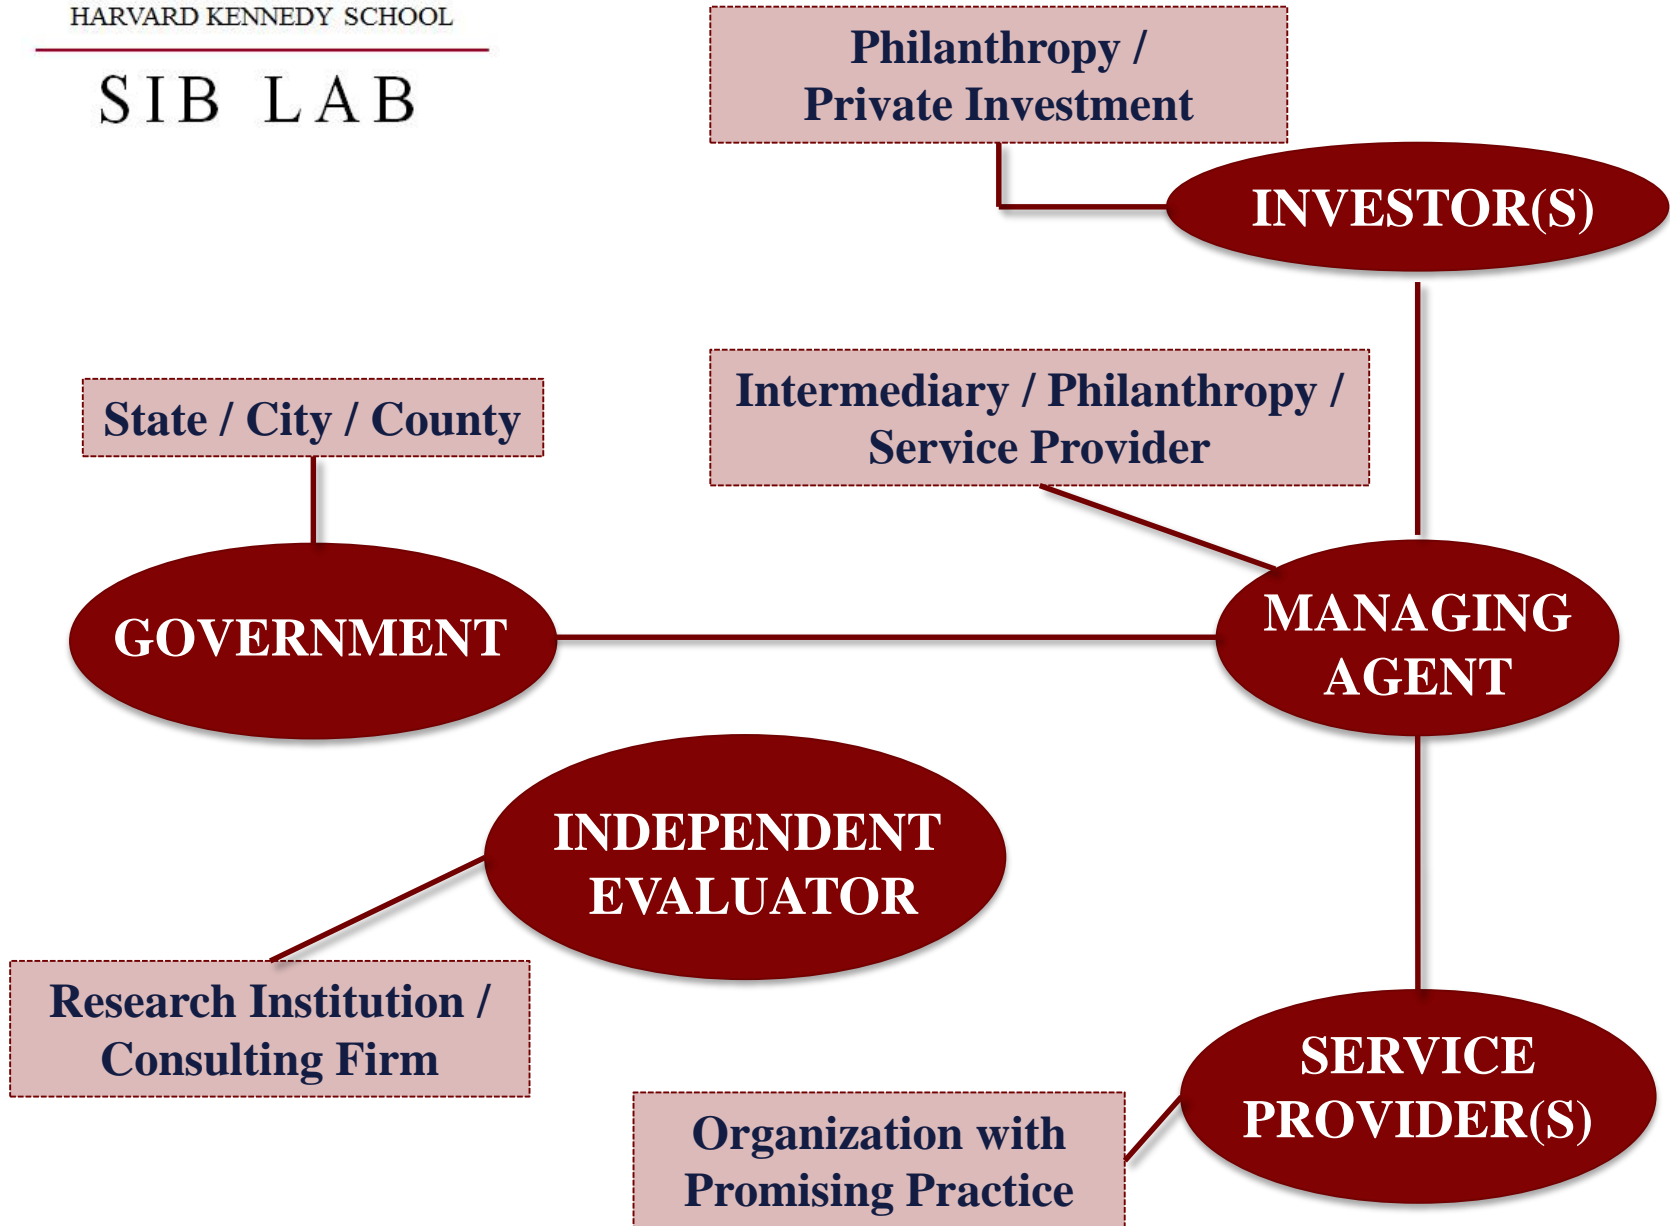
HARVARD KENNEDY SCHOOL

SIB LAB

Philanthropy / Private Investment

INVESTOR(S)

State / City / County

Intermediary / Philanthropy / Service Provider

GOVERNMENT

MANAGING AGENT

INDEPENDENT EVALUATOR

Research Institution / Consulting Firm

SERVICE PROVIDER(S)

Organization with Promising Practice